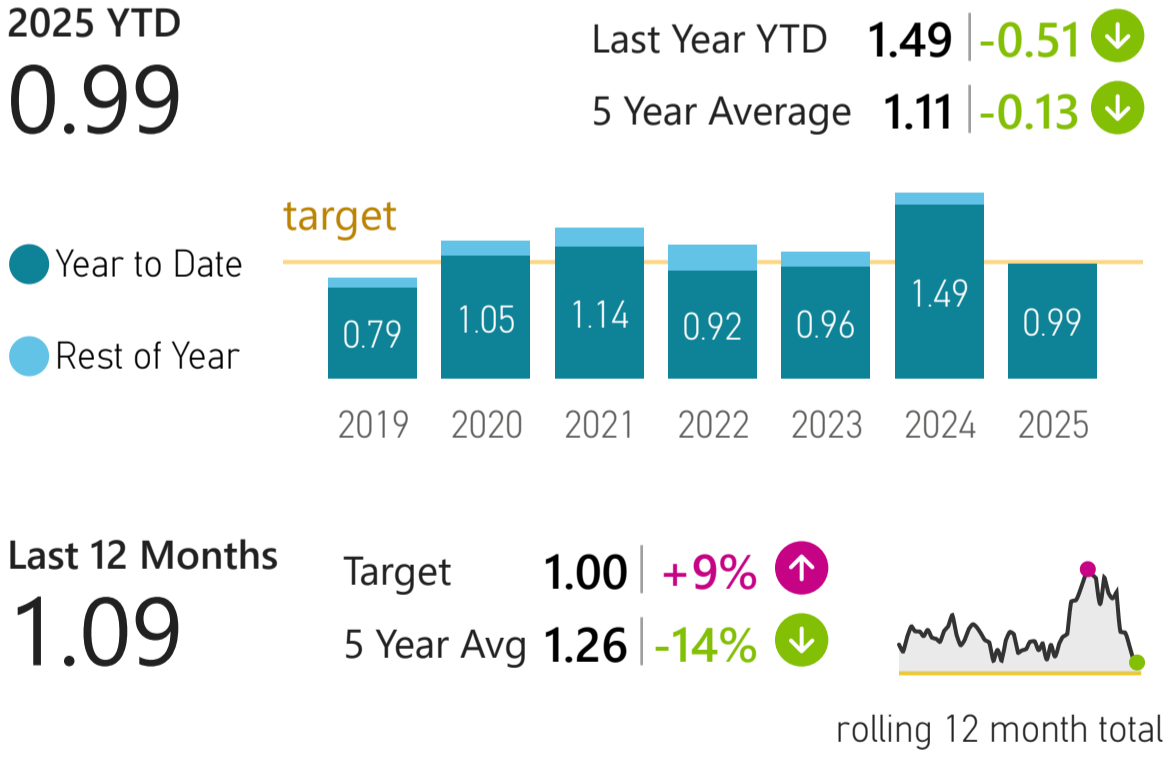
2025 YTD
0.99

Last Year YTD 1.49 -0.51
5 Year Average 1.11 -0.13

target

Year to Date
Rest of Year

| 0.79 | 1.05 | 1.14 | 0.92 | 0.96 | 1.49 | 0.99 |
|---|---|---|---|---|---|---|
| 2019 | 2020 | 2021 | 2022 | 2023 | 2024 | 2025 |

Last 12 Months
1.09

Target 1.00 +9%
5 Year Avg 1.26 -14%

rolling 12 month total